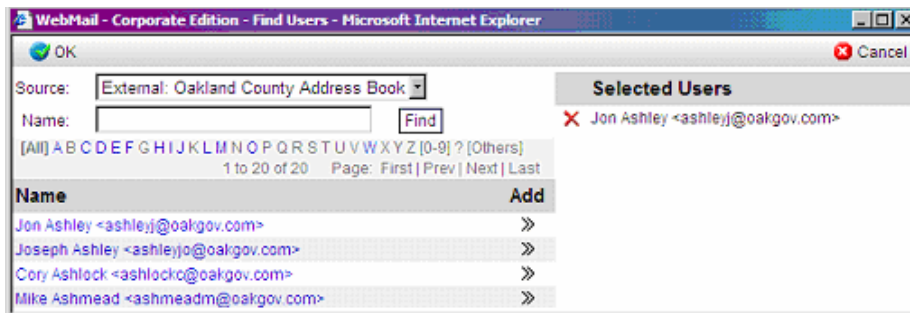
WebMail - Corporate Edition - Find Users - Microsoft Internet Explorer

OK

Cancel

Source: External: Oakland County Address Book

Name: Find

[All] A B C D E F G H I J K L M N O P Q R S T U V W X Y Z [0-9] ? [Others]

1 to 20 of 20 Page: First | Prev | Next | Last

| Name | Add |
|---|---|
| Jon Ashley <ashleyj@oakgov.com> | » |
| Joseph Ashley <ashleyjo@oakgov.com> | » |
| Cory Ashlock <ashlockc@oakgov.com> | » |
| Mike Ashmead <ashmeadm@oakgov.com> | » |

Selected Users

Jon Ashley <ashleyj@oakgov.com>